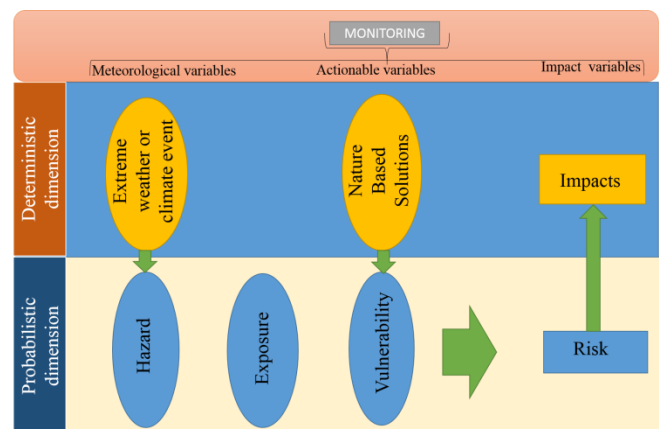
MONITORING

Meteorological variables

Actionable variables

Impact variables

Deterministic dimension

Extreme weather or climate event

Nature Based Solutions

Impacts

Probabilistic dimension

Hazard

Exposure

Vulnerability

Risk